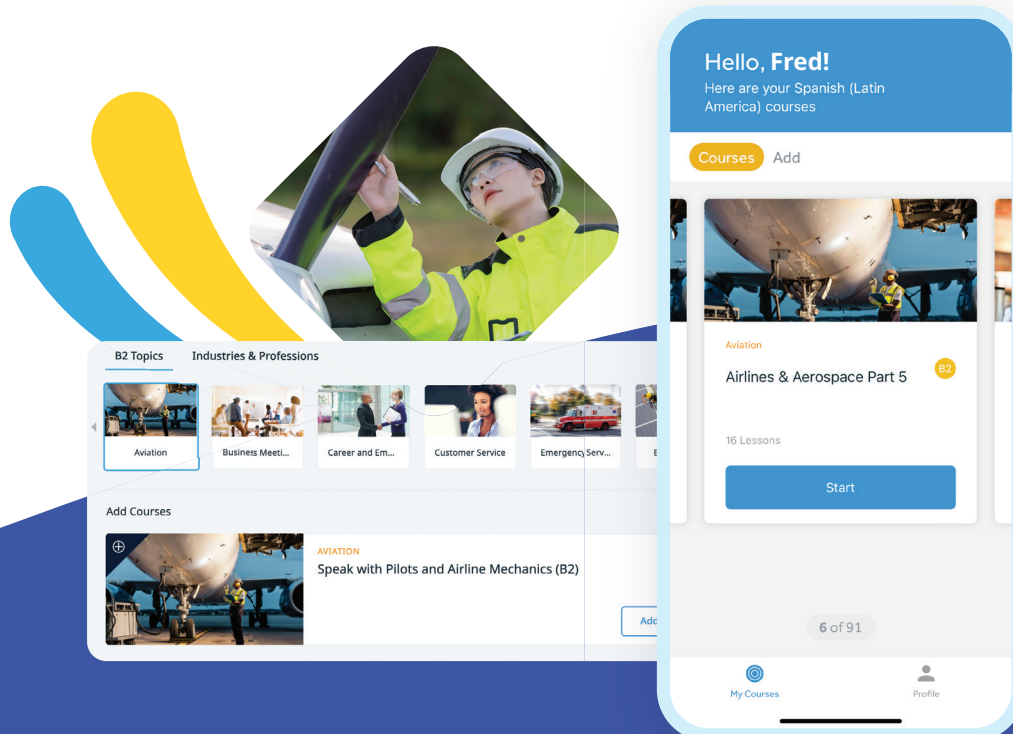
B2 Topics
Industries & Professions

Aviation
Business Meeti...
Career and Em...
Customer Service
Emergency Serv...
E

Add Courses

AVIATION
Speak with Pilots and Airline Mechanics (B2)
Add

Hello, **Fred!**
Here are your Spanish (Latin America) courses

Courses
Add

Aviation
Airlines & Aerospace Part 5
B2
16 Lessons
Start

6 of 91

My Courses
Profile